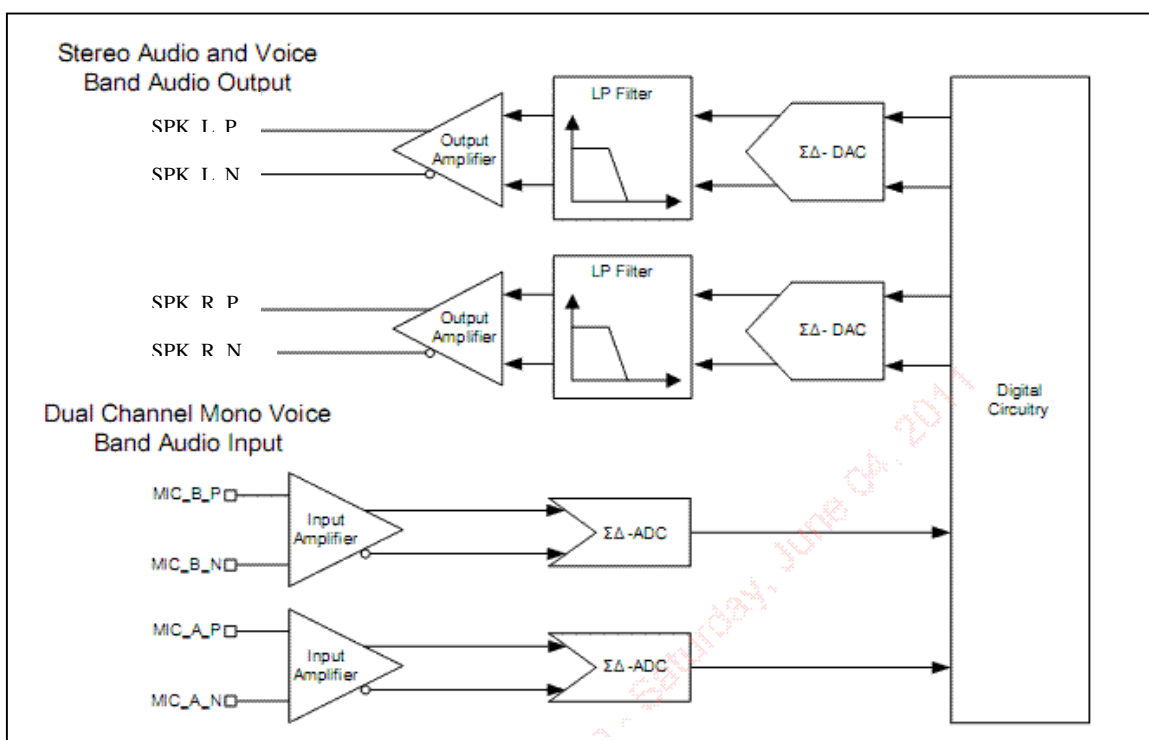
Stereo Audio and Voice Band Audio Output

SPK_L_P

SPK_L_N

Output Amplifier

LP Filter

ΣΔ- DAC

SPK_R_P

SPK_R_N

Output Amplifier

LP Filter

ΣΔ- DAC

Digital Circuitry

Dual Channel Mono Voice Band Audio Input

MIC_B_P

MIC_B_N

Input Amplifier

ΣΔ -ADC

MIC_A_P

MIC_A_N

Input Amplifier

ΣΔ -ADC

Saturday, June 04, 2011